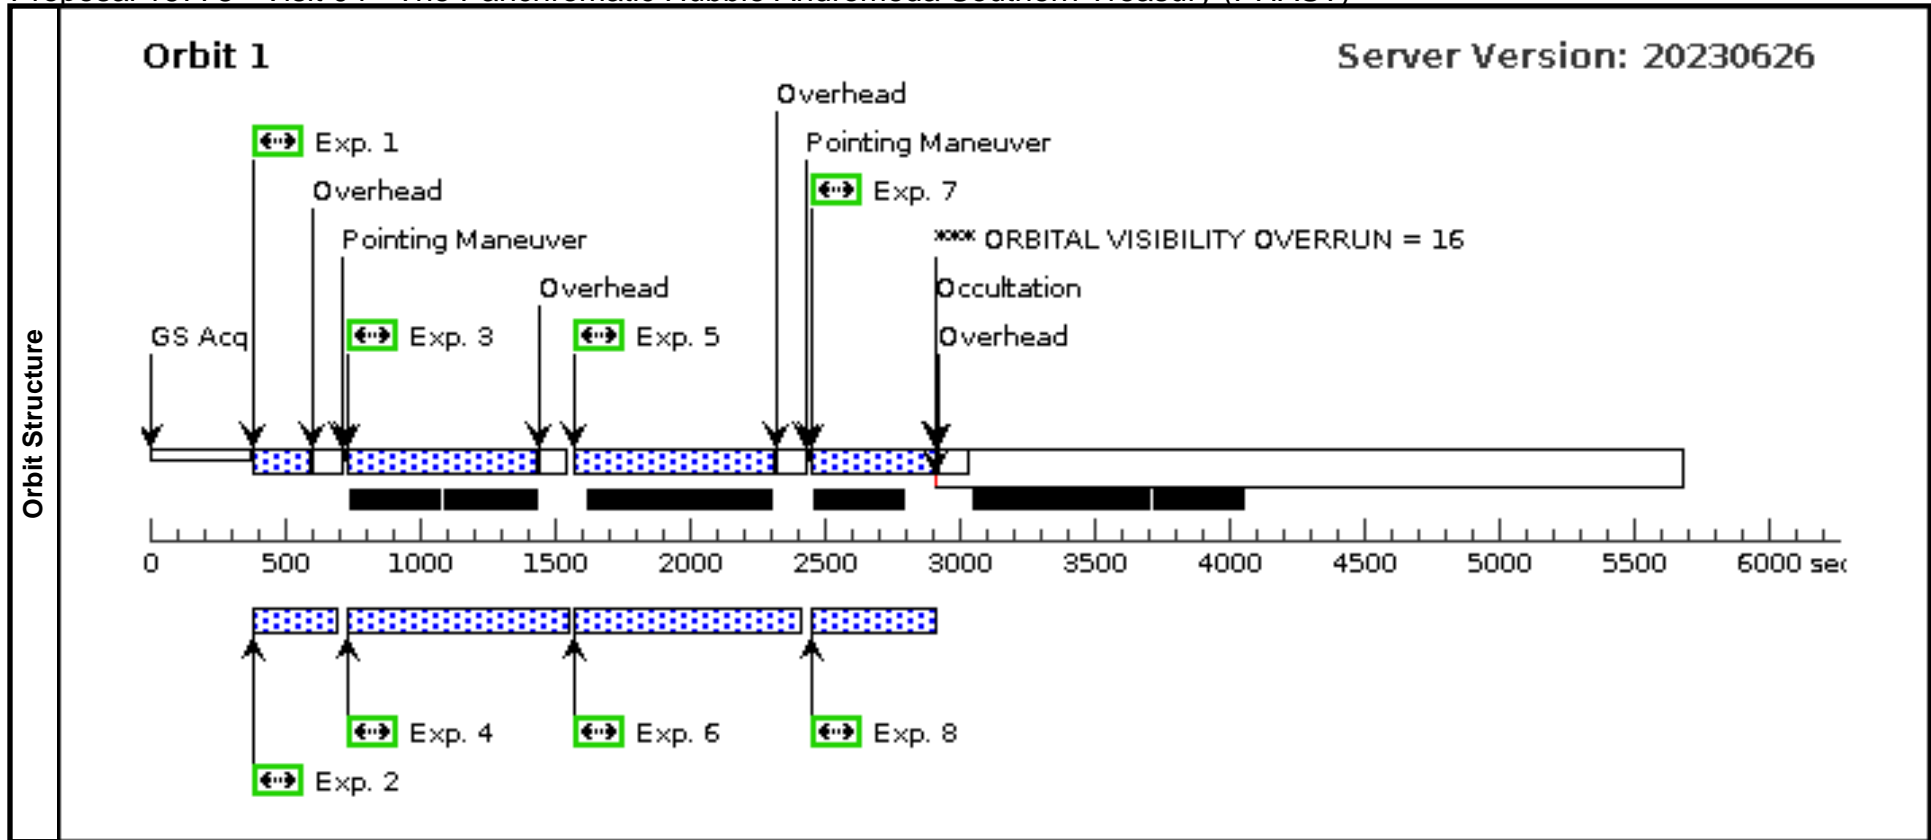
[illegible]

Orbit Structure

Orbit 1

Server Version: 20230626

Overhead

Exp. 1

Pointing Maneuver

Overhead

Exp. 7

Pointing Maneuver

*** ORBITAL VISIBILITY OVERRUN = 16

Overhead

Occultation

GS Acq

Exp. 3

Exp. 5

Overhead

0 500 1000 1500 2000 2500 3000 3500 4000 4500 5000 5500 6000 sec

Exp. 4

Exp. 6

Exp. 8

Exp. 2